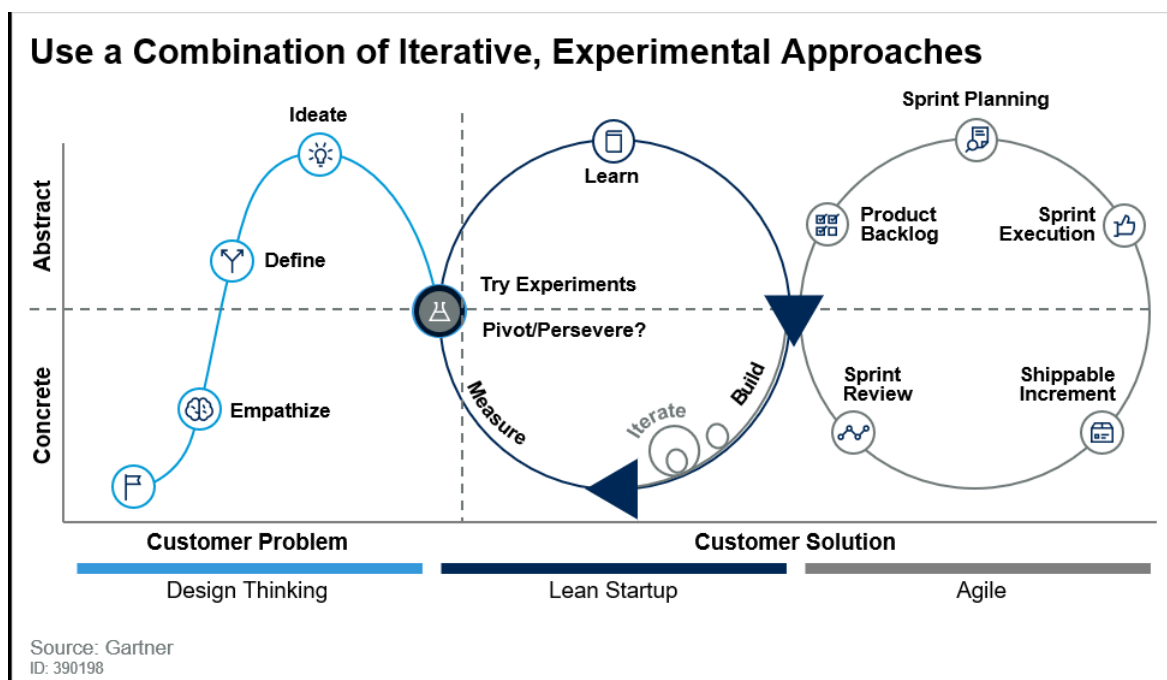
Use a Combination of Iterative, Experimental Approaches

Abstract

Concrete

Ideate

Define

Empathize

Learn

Try Experiments

Pivot/Persevere?

Measure

Iterate

Build

Sprint Planning

Product Backlog

Sprint Execution

Sprint Review

Shippable Increment

Customer Problem

Customer Solution

Design Thinking

Lean Startup

Agile

Source: Gartner
ID: 390198